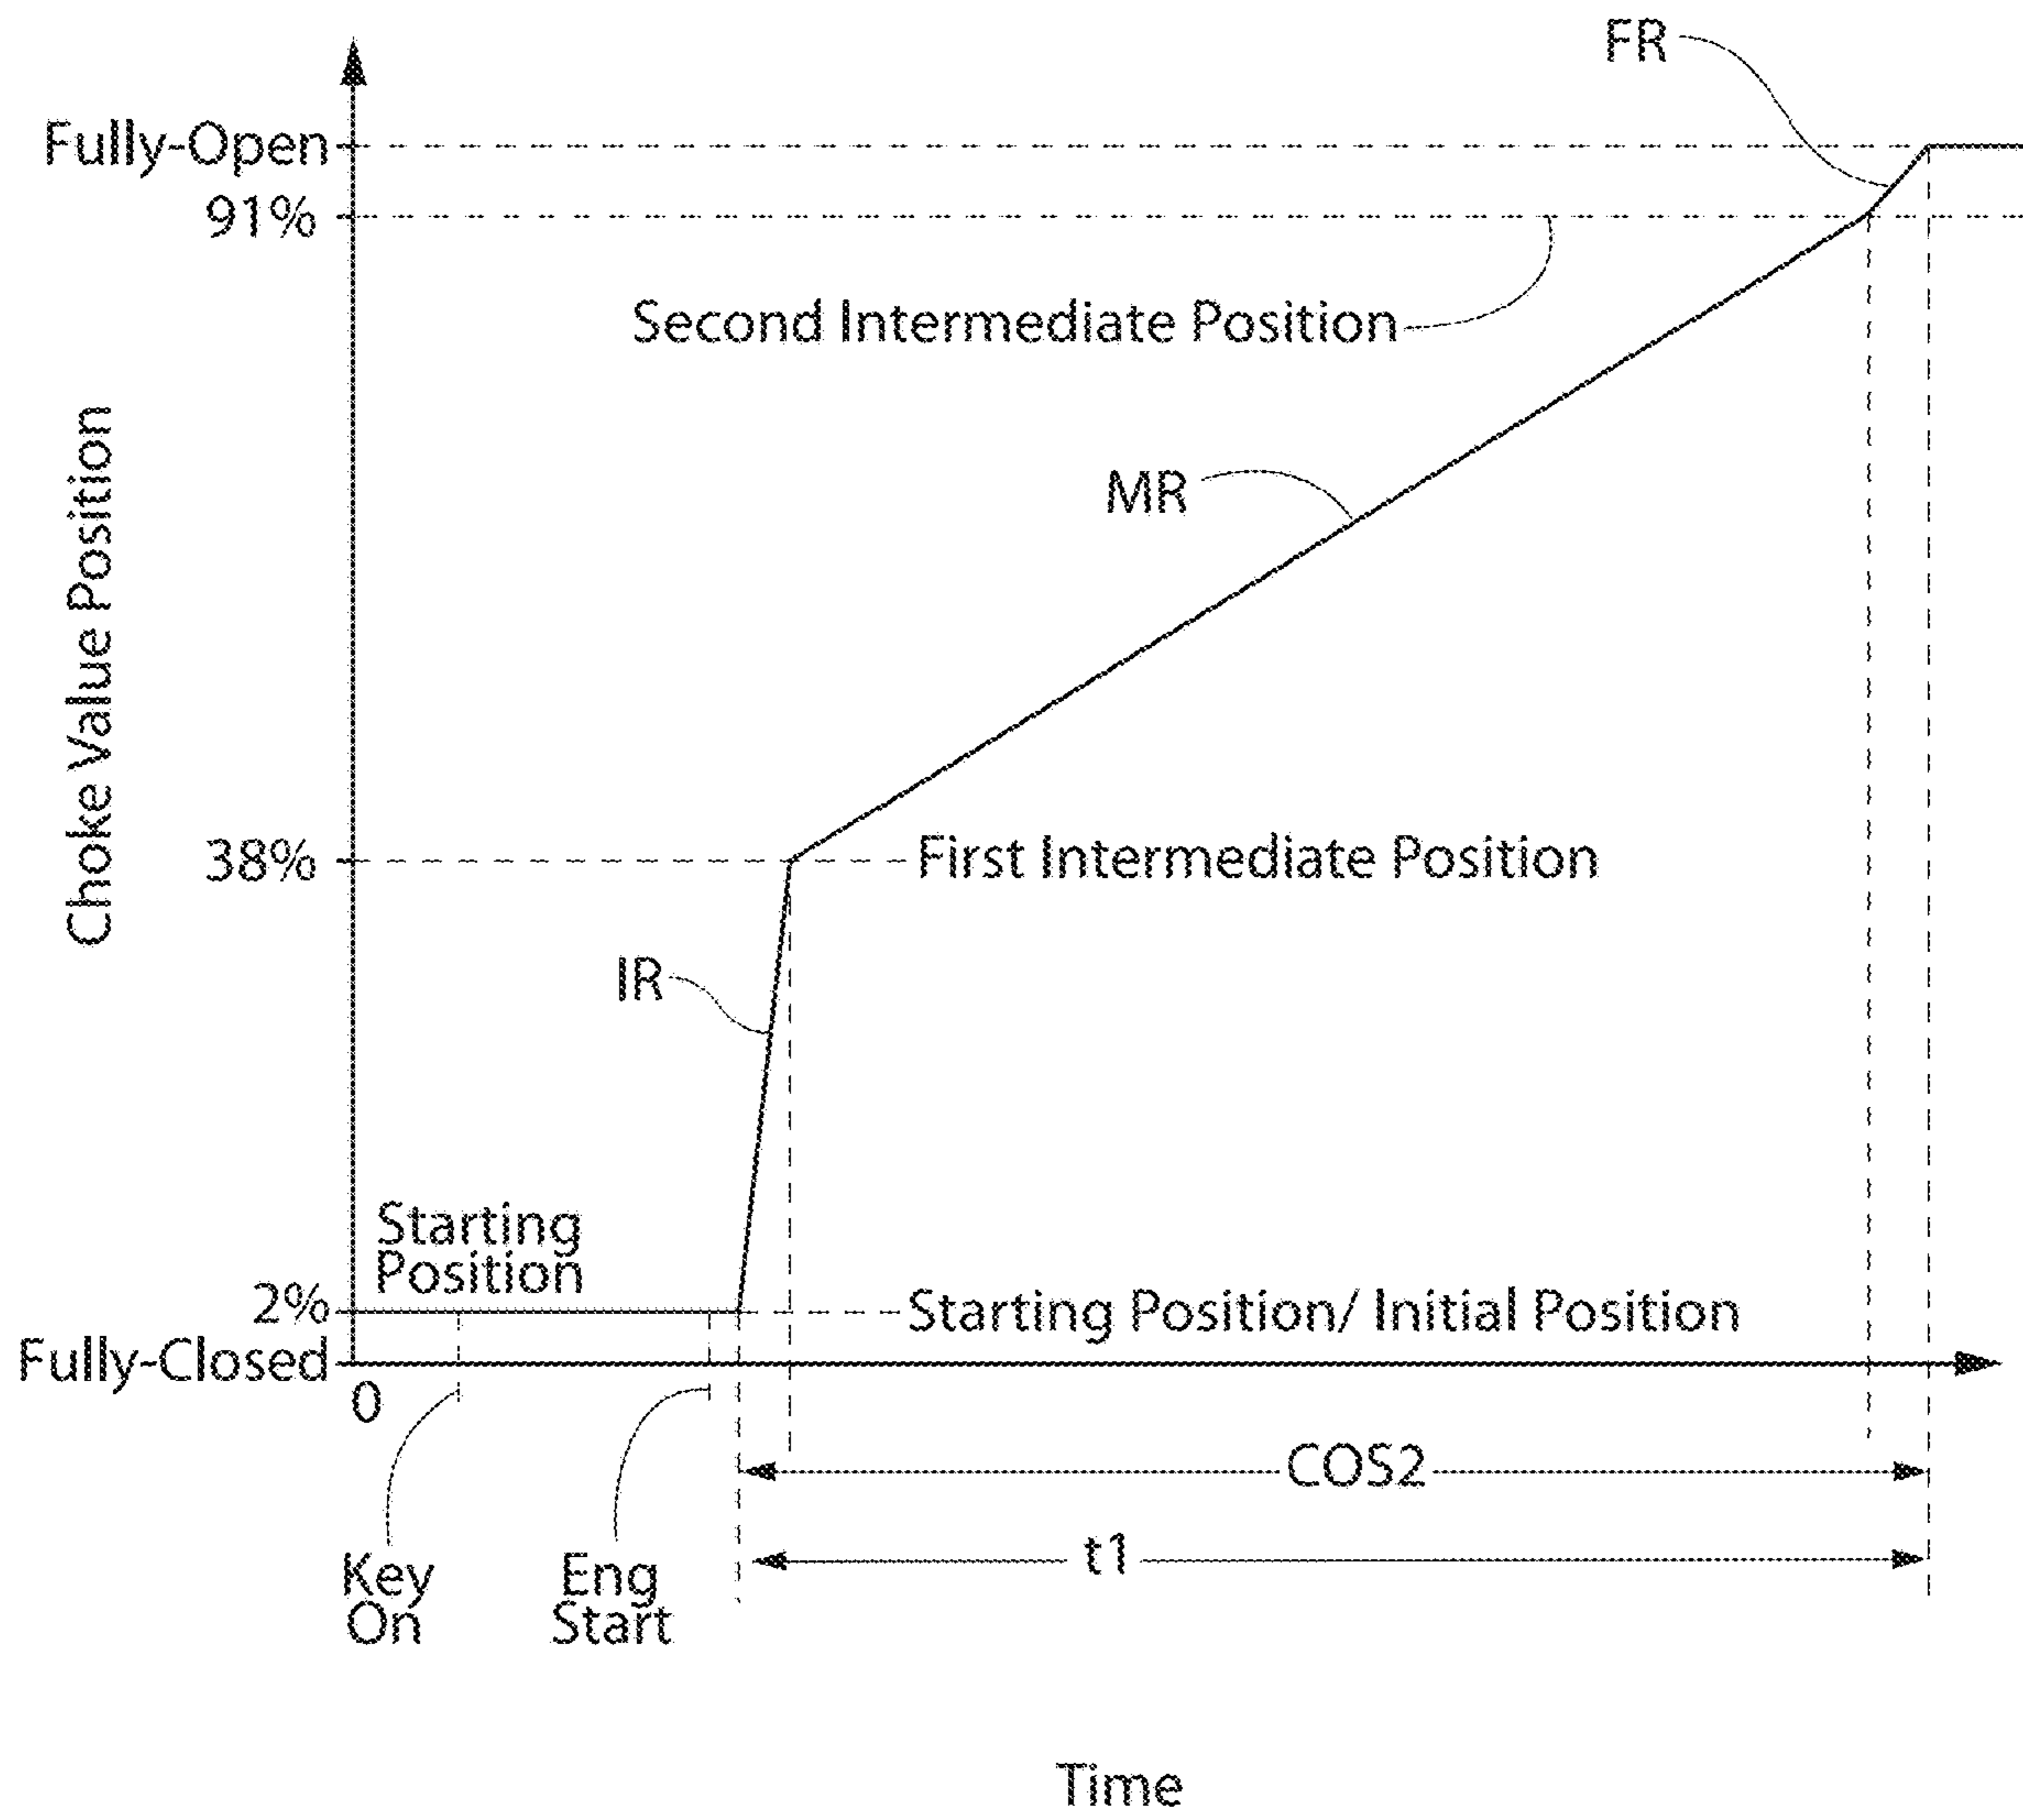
FR

Fully-Open

91%

Second Intermediate Position

Choke Value Position

MR

38%

First Intermediate Position

IR

Starting Position

2%

Starting Position/ Initial Position

Fully-Closed

0

COS2

t1

Key On

Eng Start

Time